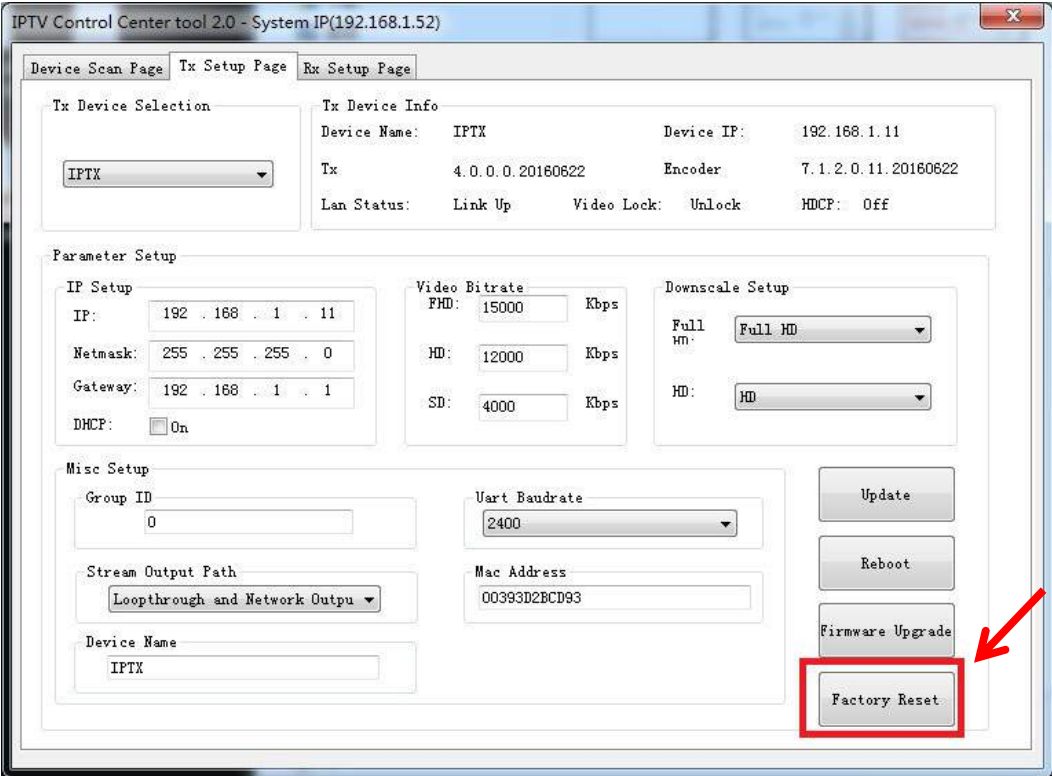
IPTV Control Center tool 2.0 - System IP(192.168.1.52)

Device Scan Page | Tx Setup Page | Rx Setup Page

Tx Device Selection
IPTX

Tx Device Info
Device Name: IPTX
Device IP: 192.168.1.11
Tx 4.0.0.0.20160622
Encoder 7.1.2.0.11.20160622
Lan Status: Link Up
Video Lock: Unlock
HDCP: Off

Parameter Setup

IP Setup
IP: 192 . 168 . 1 . 11
Netmask: 255 . 255 . 255 . 0
Gateway: 192 . 168 . 1 . 1
DHCP: On

Video Bitrate
FHD: 15000 Kbps
HD: 12000 Kbps
SD: 4000 Kbps

Downscale Setup
Full HD: Full HD
HD: HD

Misc Setup
Group ID
0

Uart Baudrate
2400

Stream Output Path
Loopthrough and Network Outpu

Mac Address
00393D2BCD93

Device Name
IPTX

Update
Reboot
Firmware Upgrade
Factory Reset